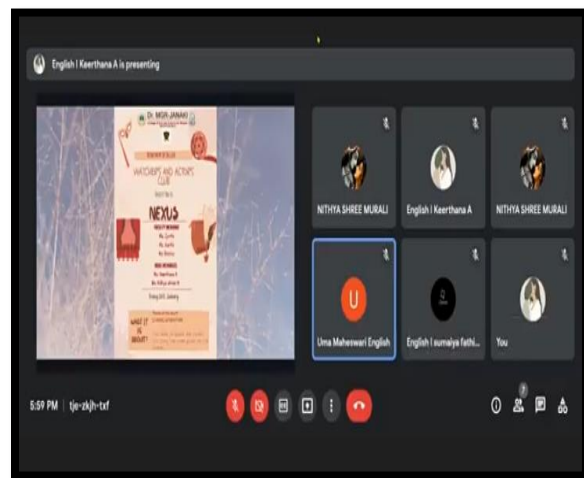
English I Keerthana A is presenting

Dr. MGR-JANAKI

WATCHERS AND ACTORS CLUB

NEXUS

WHAT IT IS ABOUT?

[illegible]

NITHYA SHREE MURALI

English I Keerthana A

NITHYA SHREE MURALI

U

Uma Maheswari English

English I sumaiya fathi...

You

5:59 PM | tje-zkjh-txf

7